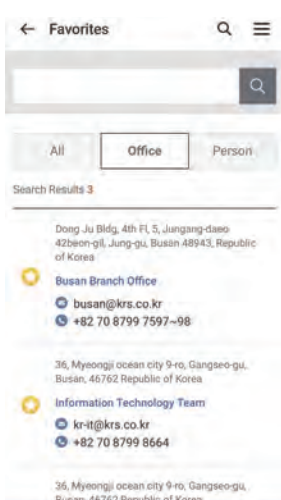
← Favorites

All
Office
Person

Search Results 3

Dong Ju Bldg, 4th Fl, 5, Jungang-daero 42beon-gil, Jung-gu, Busan 48943, Republic of Korea

Busan Branch Office
busan@krs.co.kr
+82 70 8799 7597~98

36, Myeongji ocean city 9-ro, Gangseo-gu, Busan, 46762 Republic of Korea

Information Technology Team
kr-it@krs.co.kr
+82 70 8799 8664

36, Myeongji ocean city 9-ro, Gangseo-gu, Busan, 46762 Republic of Korea